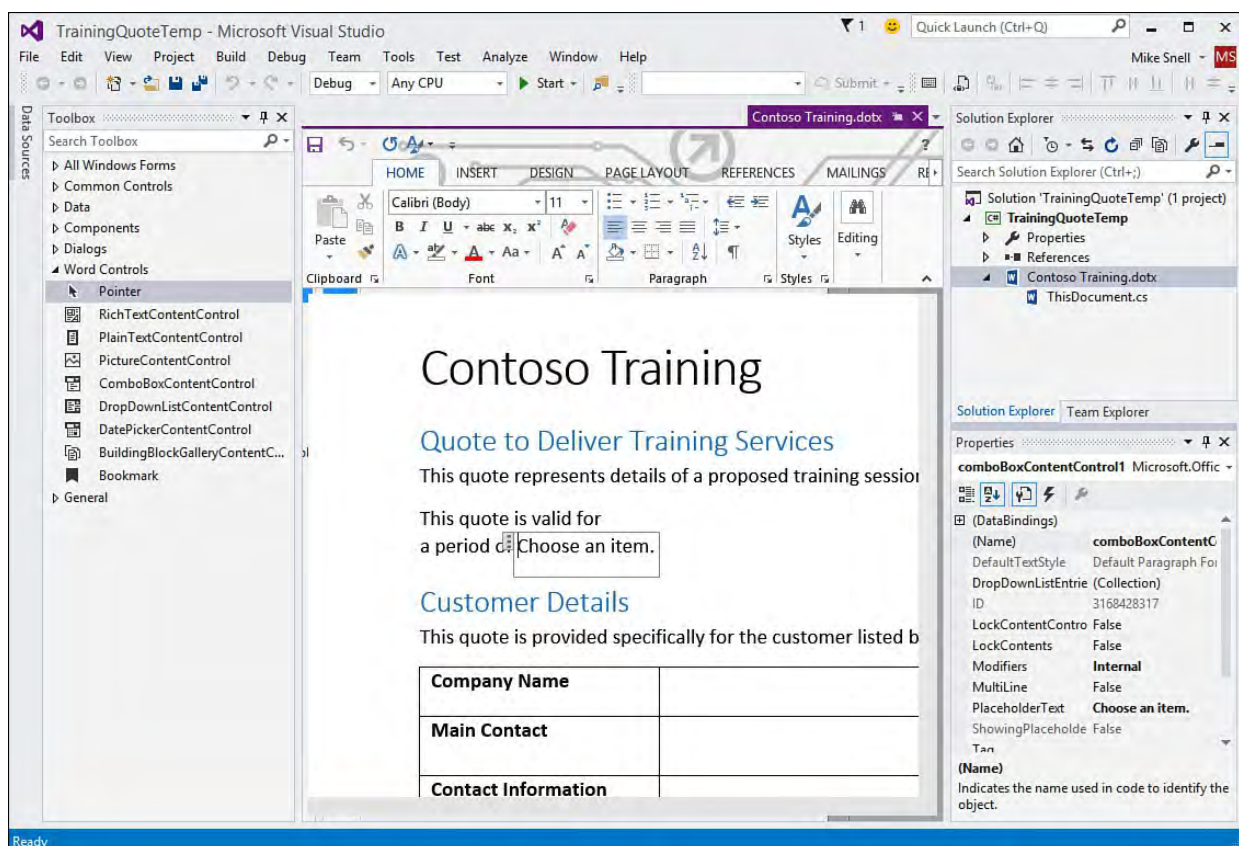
TrainingQuoteTemp - Microsoft Visual Studio

1 Quick Launch (Ctrl+Q)

File Edit View Project Build Debug Team Tools Test Analyze Window Help

Mike Snell MS

Debug Any CPU Start Submit

Data Sources

Toolbox

Search Toolbox

All Windows Forms
Common Controls
Data
Components
Dialogs
Word Controls
Pointer
RichTextContentControl
PlainTextContentControl
PictureContentControl
ComboBoxContentControl
DropDownListContentControl
DatePickerContentControl
BuildingBlockGalleryContentC...
Bookmark
General

Contoso Training.dotx

HOME INSERT DESIGN PAGE LAYOUT REFERENCES MAILINGS RE

Calibri (Body) 11

B I U abc $x_2$ $x^2$

Paste

Aa

Styles Editing

Clipboard Font Paragraph Styles

Contoso Training

Quote to Deliver Training Services

This quote represents details of a proposed training sessio

This quote is valid for
a period of Choose an item.

Customer Details

This quote is provided specifically for the customer listed b

| Company Name | |
|---|---|
| Main Contact | |
| Contact Information | |

Solution Explorer

Search Solution Explorer (Ctrl+;)

Solution 'TrainingQuoteTemp' (1 project)
TrainingQuoteTemp
Properties
References
Contoso Training.dotx
ThisDocument.cs

Solution Explorer Team Explorer

Properties

comboBoxContentControl1 Microsoft.Offic

| (DataBindings) | |
|---|---|
| (Name) | comboBoxContentC |
| DefaultTextStyle | Default Paragraph Fo |
| DropDownListEntrie | (Collection) |
| ID | 3168428317 |
| LockContentContro | False |
| LockContents | False |
| Modifiers | Internal |
| MultiLine | False |
| PlaceholderText | Choose an item. |
| ShowingPlaceholde | False |
| Tag | |

(Name)
Indicates the name used in code to identify the object.

Ready